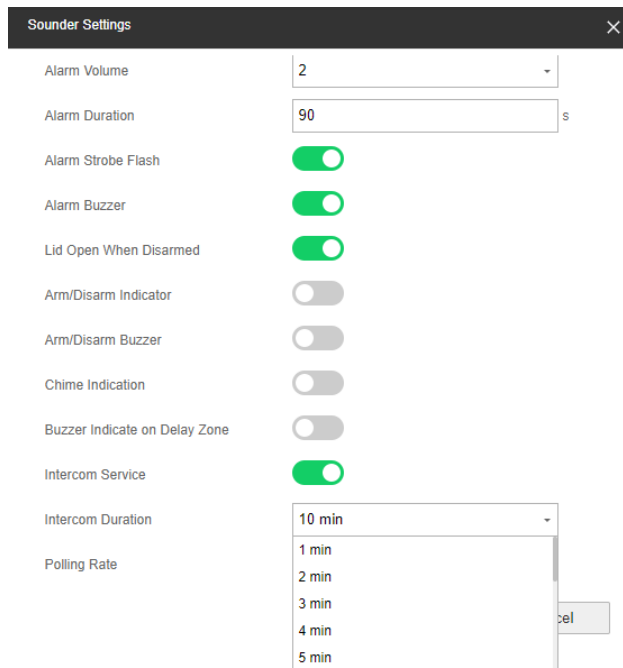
Sounder Settings

Alarm Volume
2

Alarm Duration
90
s

Alarm Strobe Flash

Alarm Buzzer

Lid Open When Disarmed

Arm/Disarm Indicator

Arm/Disarm Buzzer

Chime Indication

Buzzer Indicate on Delay Zone

Intercom Service

Intercom Duration
10 min

Polling Rate

1 min
2 min
3 min
4 min
5 min

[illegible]cel